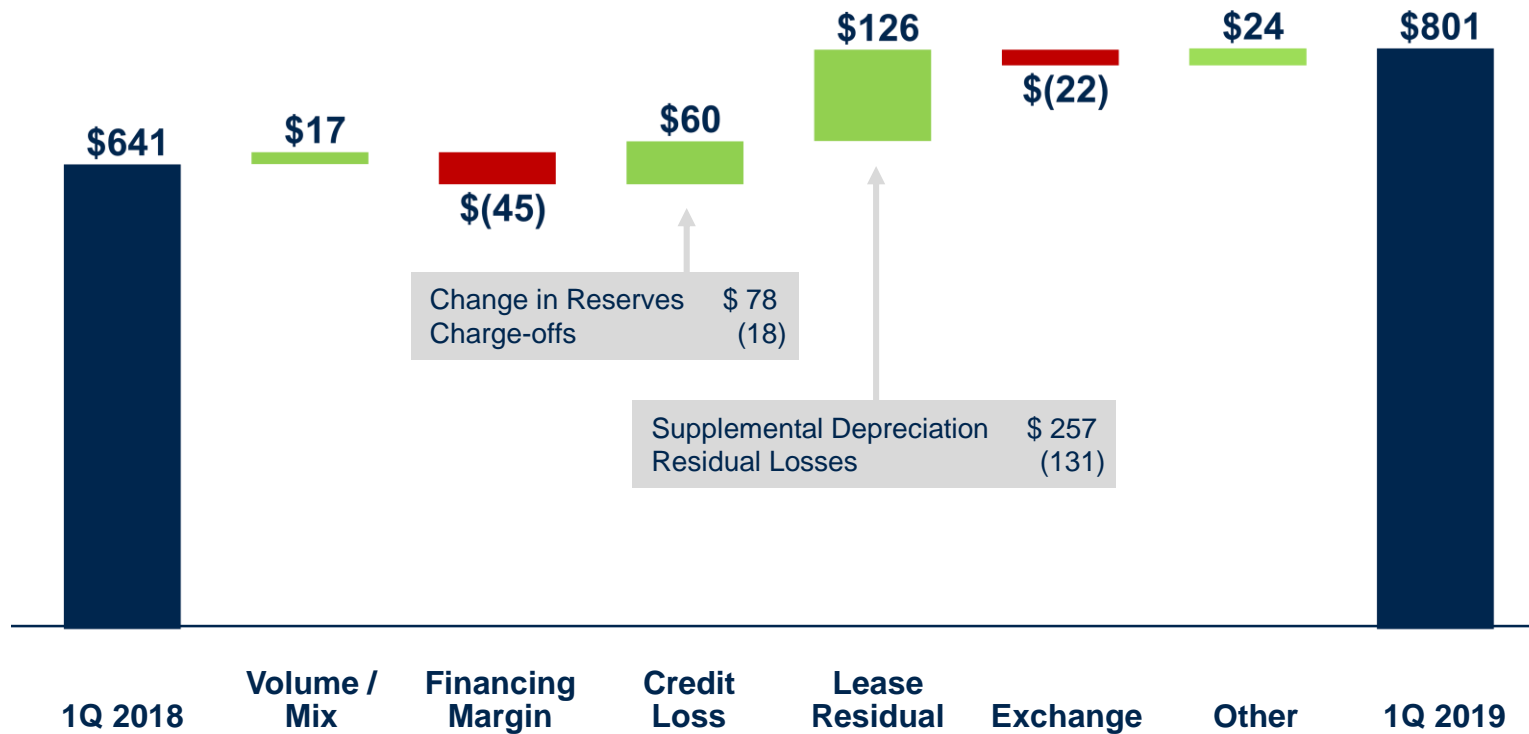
$641

$17

$(45)

$60

$126

$(22)

$24

$801

| Change in Reserves | $ 78 |
|---|---|
| Charge-offs | (18) |

| Supplemental Depreciation | $ 257 |
|---|---|
| Residual Losses | (131) |

1Q 2018

Volume / Mix

Financing Margin

Credit Loss

Lease Residual

Exchange

Other

1Q 2019